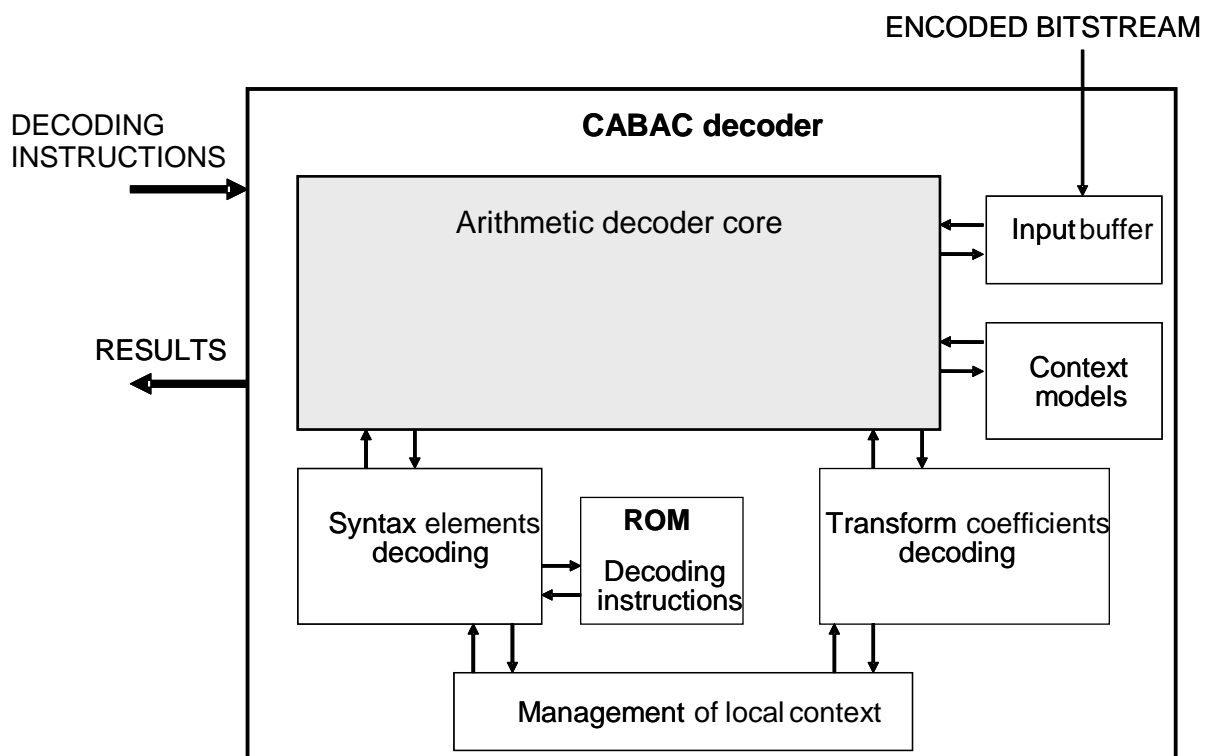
ENCODED BITSTREAM

DECODING INSTRUCTIONS

CABAC decoder

Arithmetic decoder core

Input buffer

RESULTS

Context models

Syntax elements decoding

ROM

Decoding instructions

Transform coefficients decoding

Management of local context